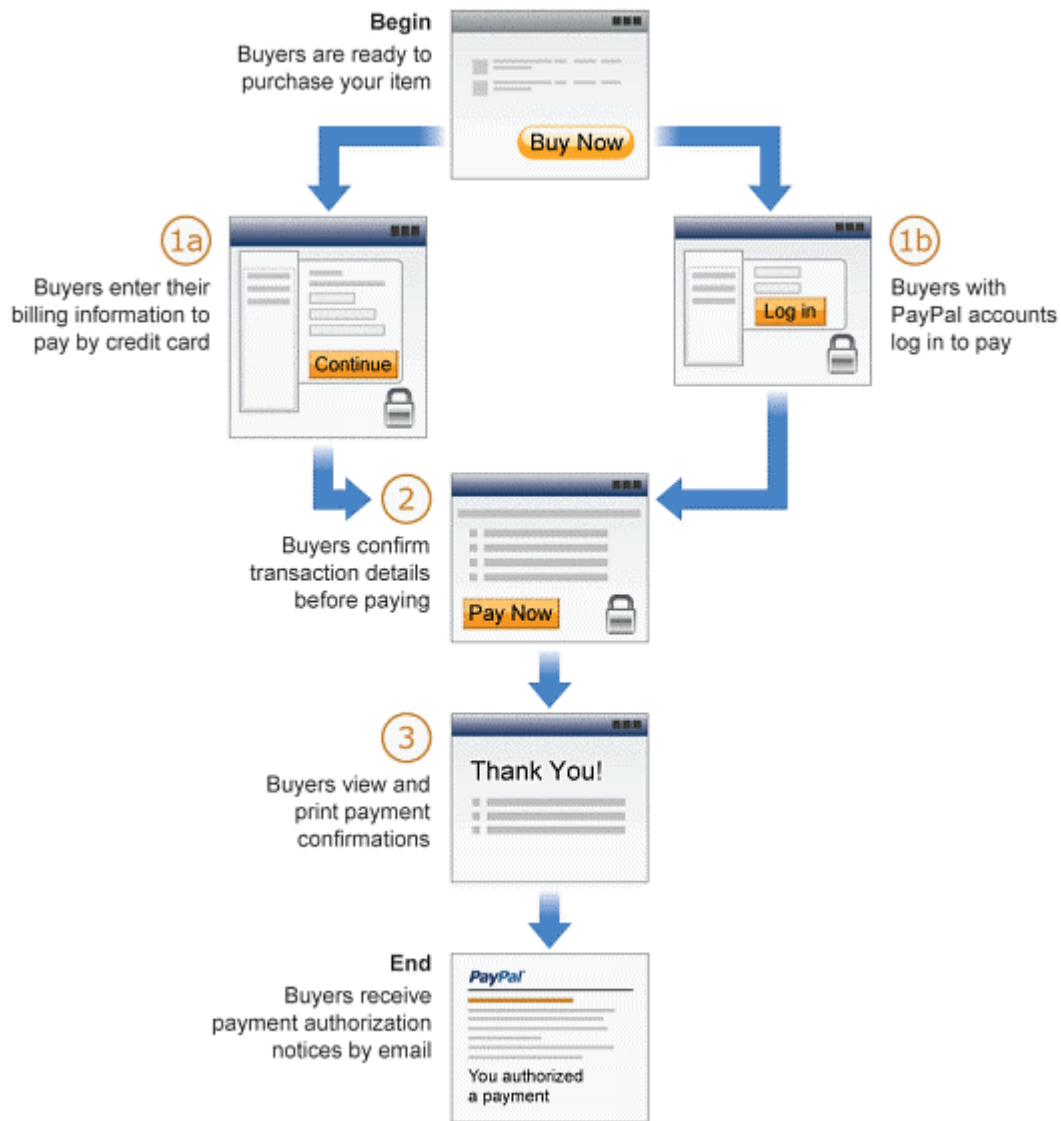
Begin
Buyers are ready to purchase your item

Buy Now

1a
Buyers enter their billing information to pay by credit card

Continue

1b
Buyers with PayPal accounts log in to pay

Log in

2
Buyers confirm transaction details before paying

Pay Now

3
Buyers view and print payment confirmations

Thank You!

End
Buyers receive payment authorization notices by email

PayPal

You authorized a payment